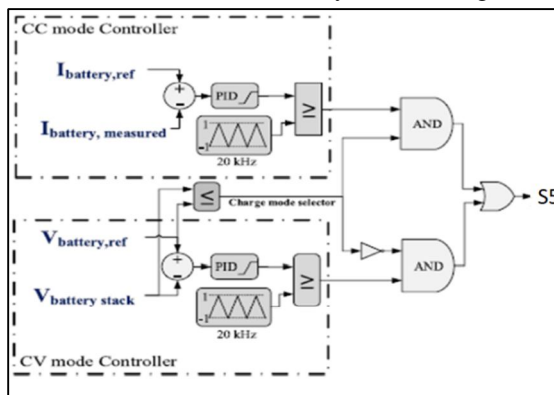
CC mode Controller

$I_{battery,ref}$

+

-

PID

$\geq$

$I_{battery, measured}$

1

-1

20 kHz

AND

$\leq$

Charge mode selector

S5

$V_{battery,ref}$

+

-

PID

$\geq$

$V_{battery\ stack}$

1

-1

20 kHz

AND

CV mode Controller